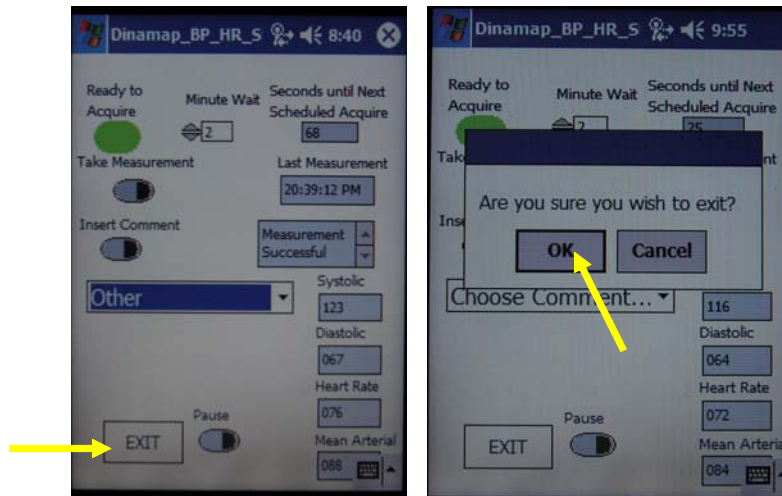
Dinamap_BP_HR_S 8:40

Ready to Acquire

Minute Wait
2

Seconds until Next Scheduled Acquire
68

Take Measurement

Last Measurement
20:39:12 PM

Insert Comment

Measurement Successful

Other

Systolic
123

Diastolic
067

Heart Rate
076

Pause

EXIT

Mean Arterial
088

Dinamap_BP_HR_S 9:55

Ready to Acquire

Minute Wait
2

Seconds until Next Scheduled Acquire
25

Take

nt

Inse

Are you sure you wish to exit?

OK

Cancel

Choose Comment...

116

Diastolic
064

Heart Rate
072

Pause

EXIT

Mean Arteria
084